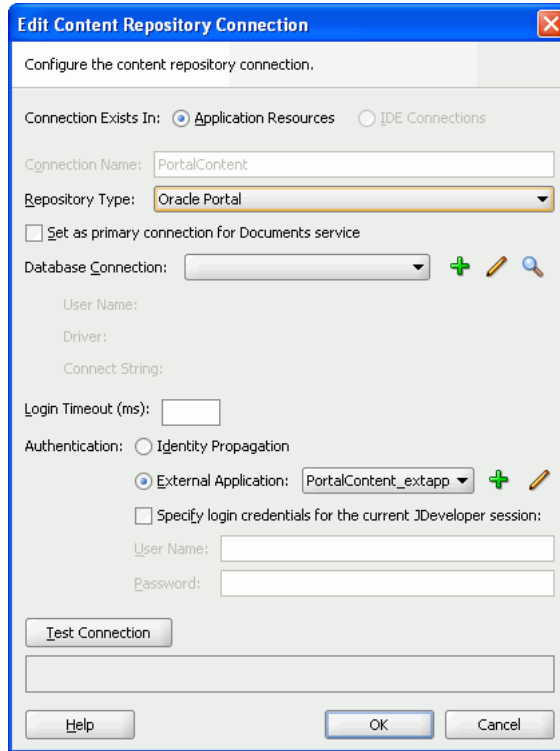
Edit Content Repository Connection

Configure the content repository connection.

Connection Exists In: Application Resources IDE Connections

Connection Name: PortalContent

Repository Type: Oracle Portal

Set as primary connection for Documents service

Database Connection:

User Name:

Driver:

Connect String:

Login Timeout (ms):

Authentication: Identity Propagation

External Application: PortalContent_extapp

Specify login credentials for the current JDeveloper session:

User Name:

Password:

Test Connection

Help OK Cancel